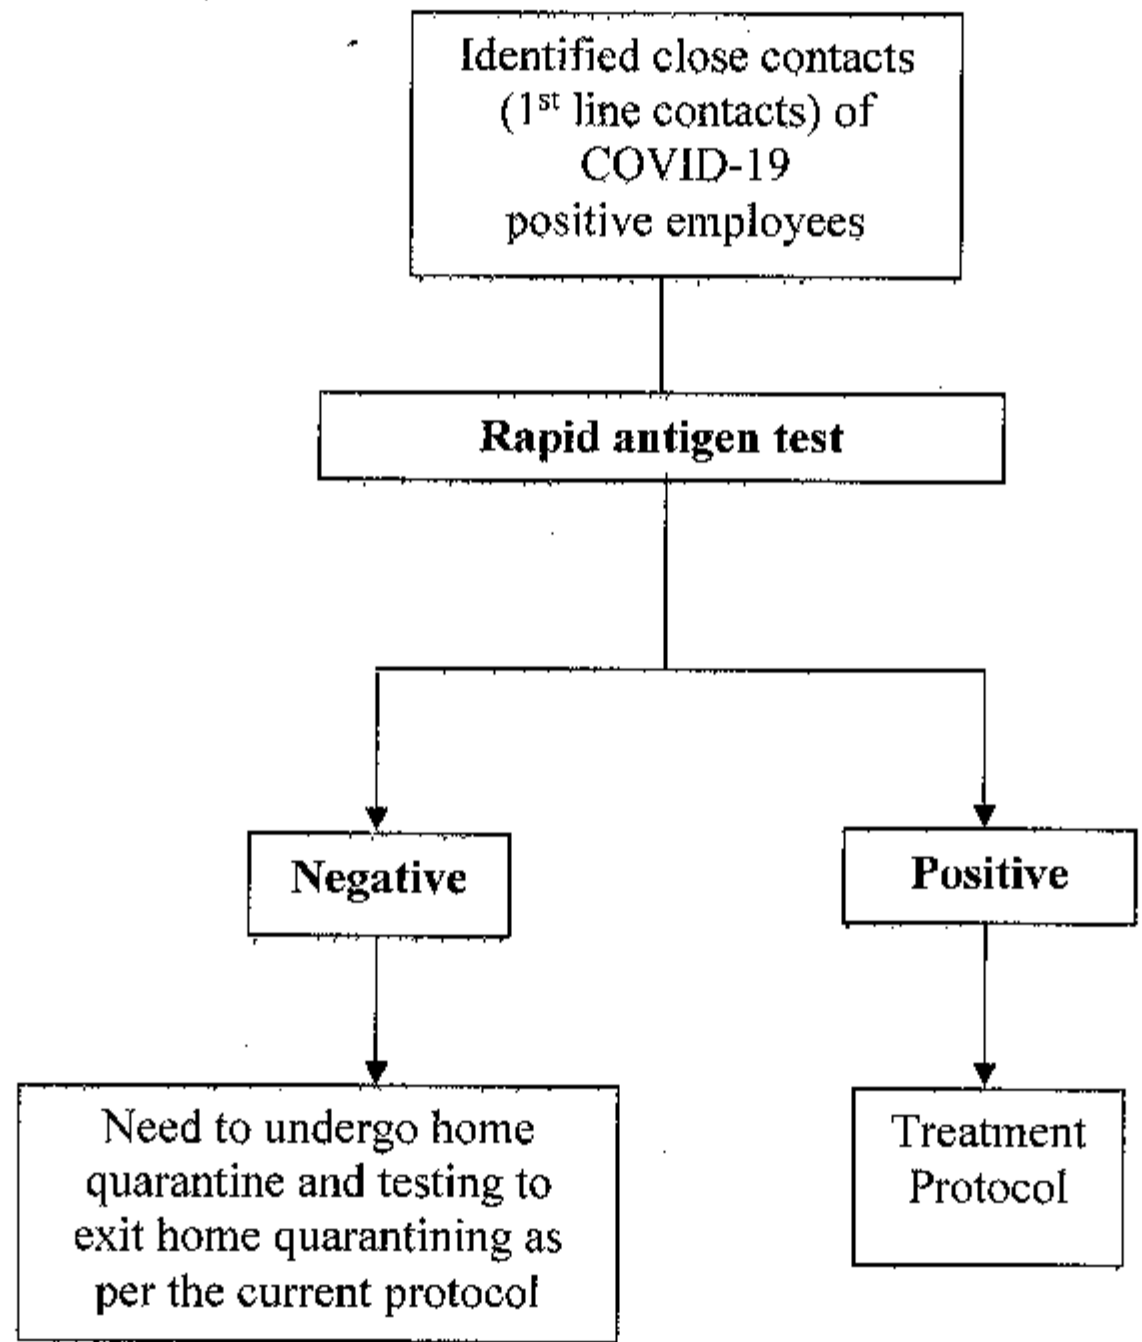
Identified close contacts ($1^{st}$ line contacts) of COVID-19 positive employees

Rapid antigen test

Negative

Positive

Need to undergo home quarantine and testing to exit home quarantining as per the current protocol

Treatment Protocol